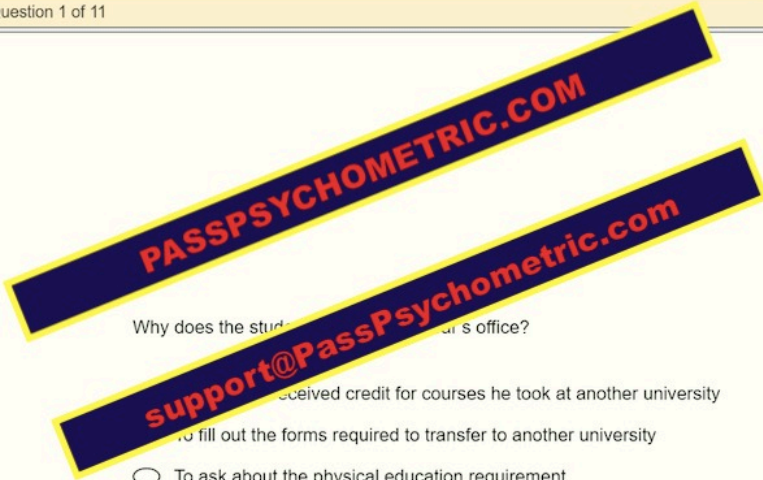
uestion 1 of 11

PASSPSYCHOMETRIC.COM

support@PassPsychometric.com

Why does the stud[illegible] ar's office?

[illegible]eceived credit for courses he took at another university

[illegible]o fill out the forms required to transfer to another university

To ask about the physical education requirement